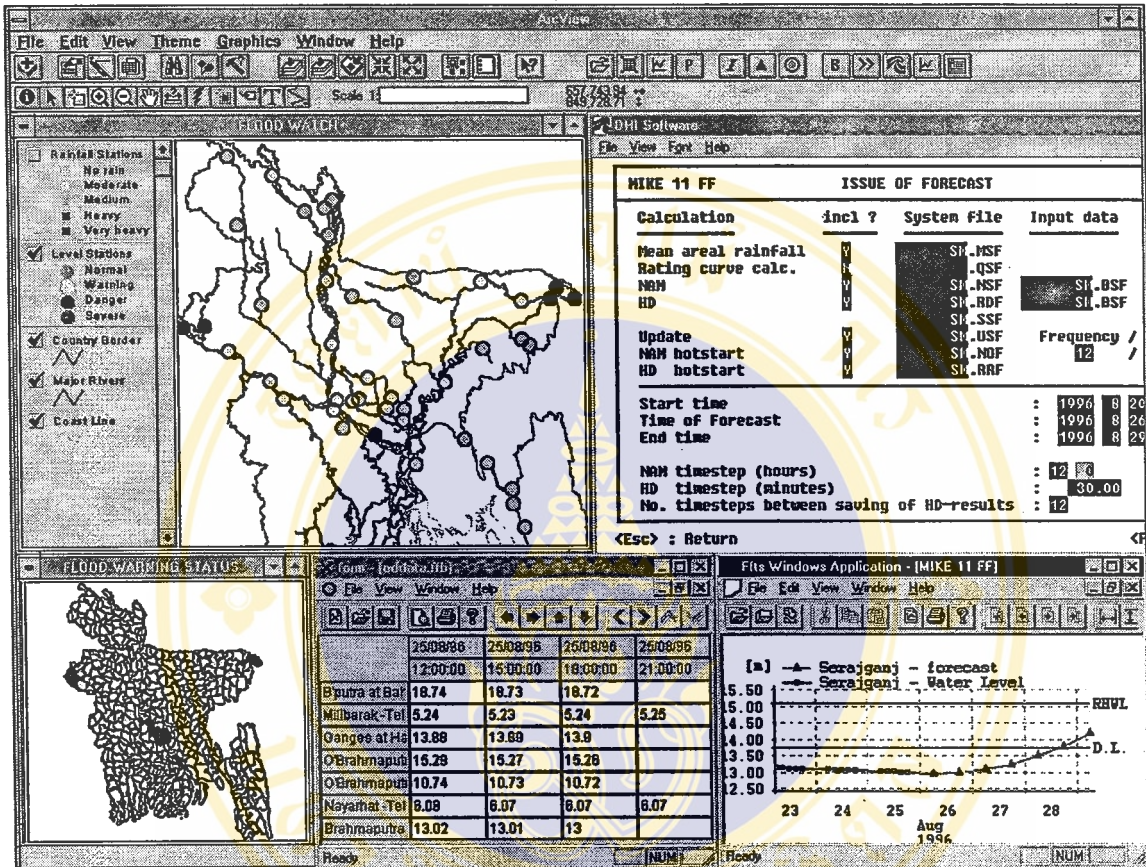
ArcView

File Edit View Theme Graphics Window Help

Scale 1:

557,743.94
849,728.71

FLOOD WATCH

Rainfall Stations
No rain
Moderate
Medium
Heavy
Very heavy

Level Stations
Normal
Warning
Danger
Severe

Country Border

Major Rivers

Coast Line

DHI Software

File View Font Help

MIKE 11 FF ISSUE OF FORECAST

| Calculation | incl ? | System file | Input data |
|---|---|---|---|
| Mean areal rainfall | Y | SH.MSF | |
| Rating curve calc. | N | SH.QSF | |
| NAM | Y | SH.NSF | SH.BSF |
| HD | Y | SH.RDF | SH.BSF |
| | | SH.SSF | |
| Update | Y | SH.USF | Frequency / |
| NAM hotstart | Y | SH.NOF | 12 / |
| HD hotstart | Y | SH.RAF | |

Start time : 1996 8 20
Time of Forecast : 1996 8 26
End time : 1996 8 29

NAM timestep (hours) : 12 0
HD timestep (minutes) : 30.00
No. timesteps between saving of HD-results : 12

<Esc> : Return

FLOOD WARNING STATUS

form - [oddata.fib]

File View Window Help

| | 25/08/96 12:00:00 | 25/08/96 15:00:00 | 25/08/96 18:00:00 | 25/08/96 21:00:00 |
|---|---|---|---|---|
| B'putra at Bah | 18.74 | 18.73 | 18.72 | |
| Millbarak-Tel | 5.24 | 5.23 | 5.24 | 5.25 |
| Ganges at Ha | 13.88 | 13.89 | 13.9 | |
| O'Brahmaputr | 15.29 | 15.27 | 15.26 | |
| O'Brahmaputr | 10.74 | 10.73 | 10.72 | |
| Nayahat-Tel | 8.09 | 8.07 | 8.07 | 8.07 |
| Brahmaputra | 13.02 | 13.01 | 13 | |

Ready NUM

Flts Windows Application - [MIKE 11 FF]

File Edit View Window Help

[m] Serajganj - forecast
Serajganj - Water Level

15.50
15.00
14.50
14.00
13.50
13.00
12.50

RHWL
D.L.

23 24 25 26 27 28
Aug
1996

Ready NUM